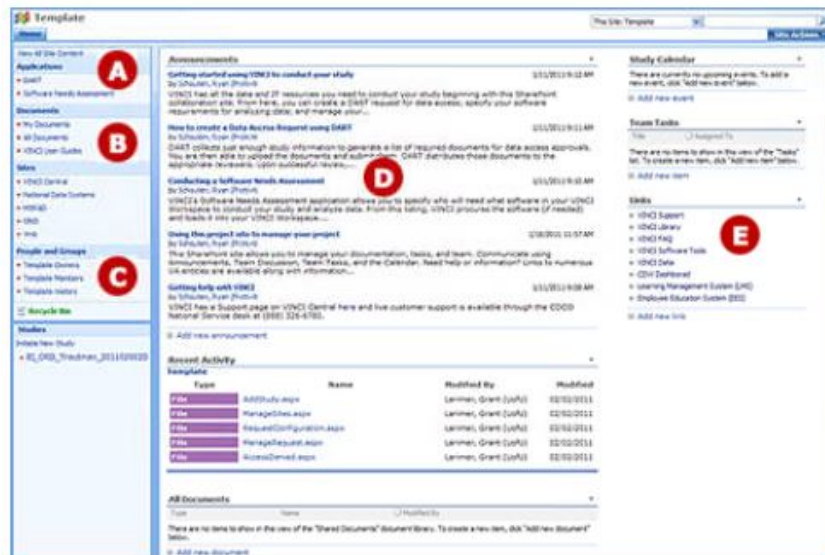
Template

Home

This Site: Template

Site Actions

View All Site Content

Applications

DART

Software Needs Assessment

A

Documents

My Documents

All Documents

VINCI User Guides

B

Sites

VINCI Central

National Data Systems

HSR&D

ORD

PHS

People and Groups

Template Owners

Template Members

Template Visitors

C

Recycle Bin

Studies

Initiate New Study

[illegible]

Announcements

Getting started using VINCI to conduct your study
by Schouten, Ryan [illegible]
3/31/2011 9:12 AM
VINCI has all the data and IT resources you need to conduct your study beginning with this SharePoint collaboration site. From here, you can create a DART request for data access, specify your software requirements for analyzing data, and manage your...

How to create a Data Access Request using DART
by Schouten, Ryan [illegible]
3/31/2011 9:11 AM
DART collects just enough study information to generate a list of required documents for data access approvals. You are then able to upload the documents and submit them. DART distributes those documents to the appropriate reviewers. Upon successful review,...

Conducting a Software Needs Assessment
by Schouten, Ryan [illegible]
3/31/2011 9:10 AM
VINCI's Software Needs Assessment application allows you to specify who will need what software in your VINCI Workspace to conduct your study and analyze data. From this listing, VINCI procures the software (if needed) and loads it into your VINCI Workspace...

D

Using this project site to manage your project
by Schouten, Ryan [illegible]
1/18/2011 11:57 AM
This SharePoint site allows you to manage your documentation, tasks, and team. Communicate using Announcements, Team Discussion, Team Tasks, and the Calendar. Need help or information? Links to numerous UA articles are available along with information...

Getting help with VINCI
by Schouten, Ryan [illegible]
3/31/2011 9:09 AM
VINCI has a Support page on VINCI Central here and live customer support is available through the CDCO National Service desk at (888) 326-6780.

Add new announcement

Recent Activity

Template

| Type | Name | Modified By | Modified |
|---|---|---|---|
| File | AddStudy.aspx | Larimer, Grant (ucfu) | 02/02/2011 |
| File | ManageSites.aspx | Larimer, Grant (ucfu) | 02/02/2011 |
| File | RequestConfiguration.aspx | Larimer, Grant (ucfu) | 02/02/2011 |
| File | ManageRequest.aspx | Larimer, Grant (ucfu) | 02/02/2011 |
| File | AccessDenied.aspx | Larimer, Grant (ucfu) | 02/02/2011 |

All Documents

| Type | Name | Modified By |
|---|---|---|

There are no items to show in the view of the "Shared Documents" document library. To create a new item, click "Add new document" below.

Add new document

Study Calendar

There are currently no upcoming events. To add a new event, click "Add new event" below.

Add new event

Team Tasks

| Title | Assigned To |
|---|---|

There are no items to show in this view of the "Tasks" list. To create a new item, click "Add new item" below.

Add new item

Links

VINCI Support

VINCI Library

VINCI FAQ

VINCI Software Tools

VINCI Data

CDW Dashboard

Learning Management System (LMS)

Employee Education System (EES)

E

Add new link